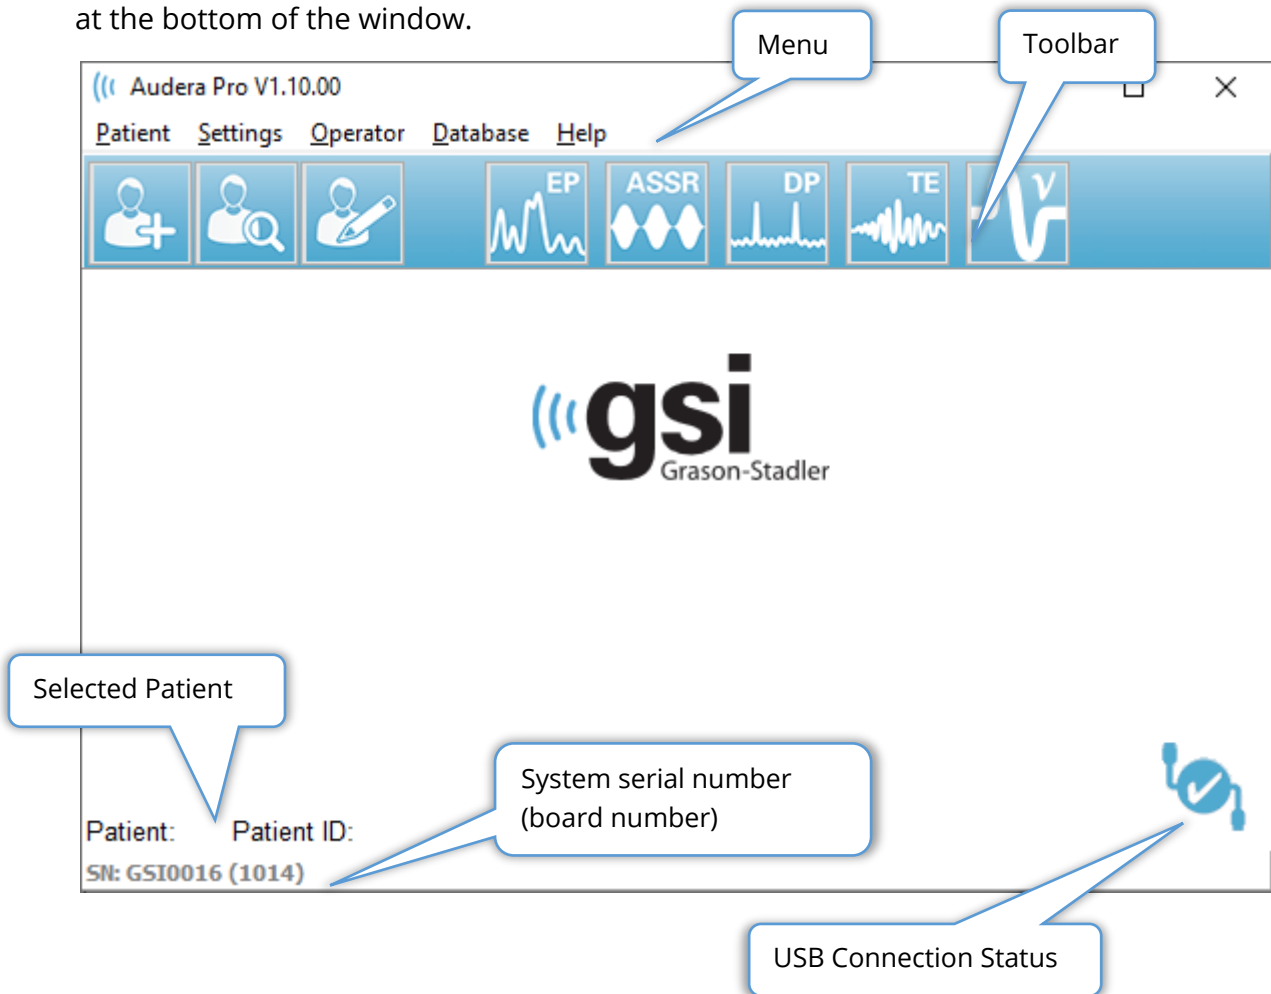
at the bottom of the window.

Menu

Toolbar

Audera Pro V1.10.00

Patient Settings Operator Database Help

EP ASSR DP TE

gsi
Grason-Stadler

Selected Patient

System serial number (board number)

Patient: Patient ID:

SN: GSI0016 (1014)

USB Connection Status